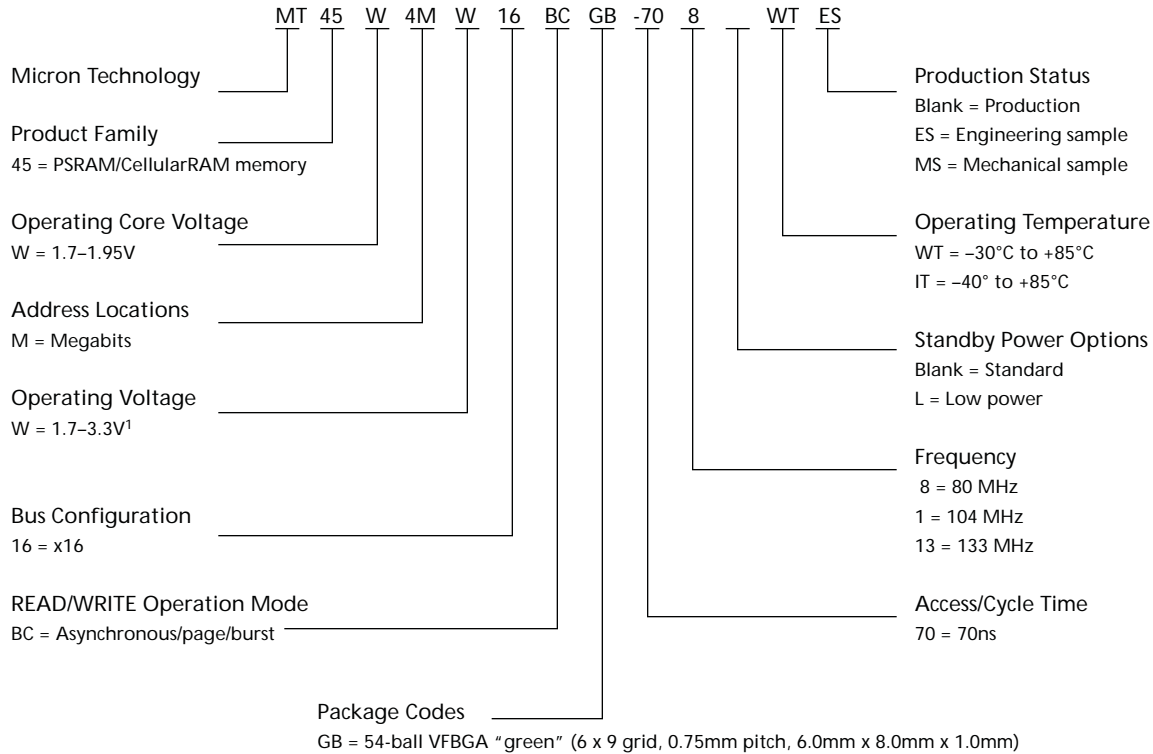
MT 45 W 4M W 16 BC GB -70 8 WT ES

Micron Technology

Product Family
45 = PSRAM/CellularRAM memory

Operating Core Voltage
W = 1.7–1.95V

Address Locations
M = Megabits

Operating Voltage
W = 1.7–3.3V$^1$

Bus Configuration
16 = x16

READ/WRITE Operation Mode
BC = Asynchronous/page/burst

Package Codes
GB = 54-ball VFBGA "green" (6 x 9 grid, 0.75mm pitch, 6.0mm x 8.0mm x 1.0mm)

Production Status
Blank = Production
ES = Engineering sample
MS = Mechanical sample

Operating Temperature
WT = –30°C to +85°C
IT = –40° to +85°C

Standby Power Options
Blank = Standard
L = Low power

Frequency
8 = 80 MHz
1 = 104 MHz
13 = 133 MHz

Access/Cycle Time
70 = 70ns